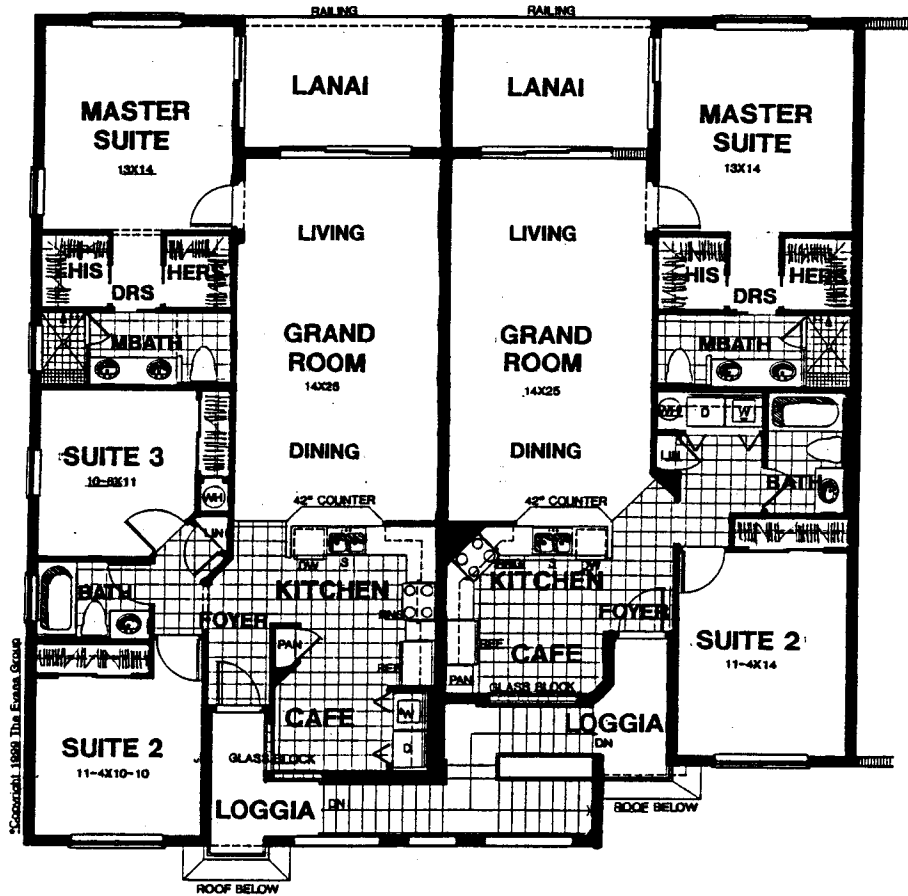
RAILING
RAILING
LANAI
LANAI
MASTER SUITE
13X14
MASTER SUITE
13X14
LIVING
LIVING
HIS
HERS
DRS
HIS
HERS
DRS
MBATH
MBATH
GRAND ROOM
14X25
GRAND ROOM
14X25
D
W
SUITE 3
10-8X11
WH
LIN
DINING
DINING
LIN
42" COUNTER
42" COUNTER
BATH
DW
S
S
DW
BATH
KITCHEN
KITCHEN
FOYER
FOYER
PAN
SUITE 2
11-4X14
REF
REF
CAFE
PAN
GLASS BLOCK
CAFE
W
LOGGIA
DN
SUITE 2
11-4X10-10
D
GLASS BLOCK
LOGGIA
DN
ROOF BELOW
ROOF BELOW
©Copyright 1999 The Evans Group